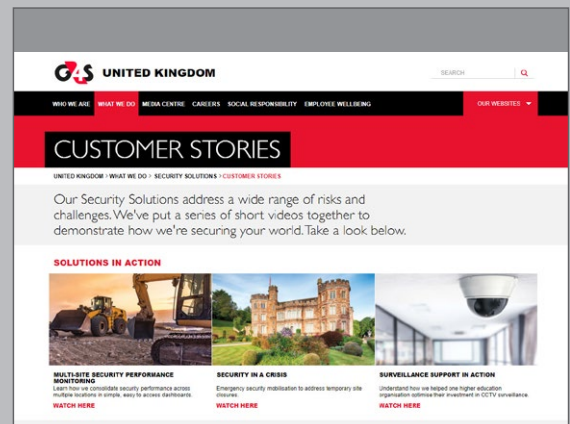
G4S UNITED KINGDOM

SEARCH

WHO WE ARE WHAT WE DO MEDIA CENTRE CAREERS SOCIAL RESPONSIBILITY EMPLOYEE WELLBEING

OUR WEBSITES

CUSTOMER STORIES

UNITED KINGDOM > WHAT WE DO > SECURITY SOLUTIONS > CUSTOMER STORIES

Our Security Solutions address a wide range of risks and challenges. We've put a series of short videos together to demonstrate how we're securing your world. Take a look below.

SOLUTIONS IN ACTION

MULTI-SITE SECURITY PERFORMANCE MONITORING
Learn how we consolidate security performance across multiple locations in simple, easy to access dashboards.
WATCH HERE

SECURITY IN A CRISIS
Emergency security mobilisation to address temporary site closures.
WATCH HERE

SURVEILLANCE SUPPORT IN ACTION
Understand how we helped one higher education organisation optimise their investment in CCTV surveillance.
WATCH HERE